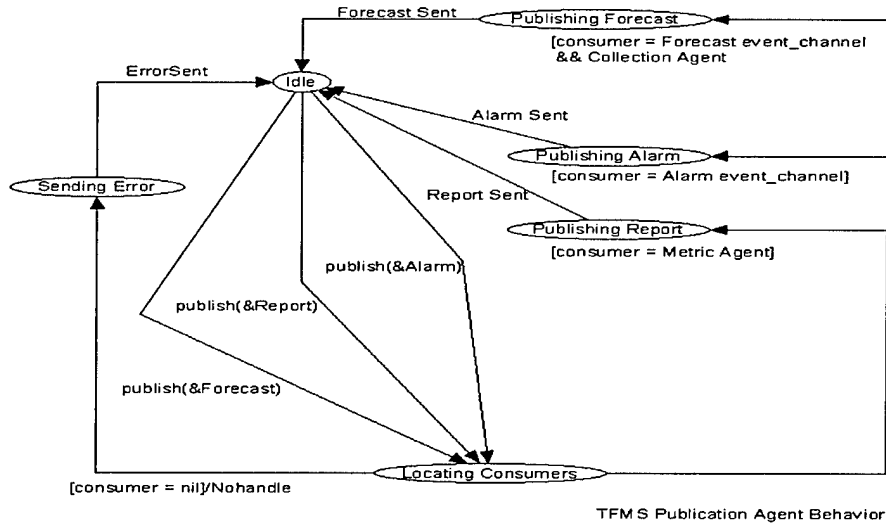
Forecast Sent
Publishing Forecast
[consumer = Forecast event_channel && Collection Agent
ErrorSent
Idle
Alarm Sent
Publishing Alarm
[consumer = Alarm event_channel]
Sending Error
Report Sent
Publishing Report
[consumer = Metric Agent]
publish(&Alarm)
publish(&Report)
publish(&Forecast)
Locating Consumers
[consumer = nil]/Nohandle
TFMS Publication Agent Behavior